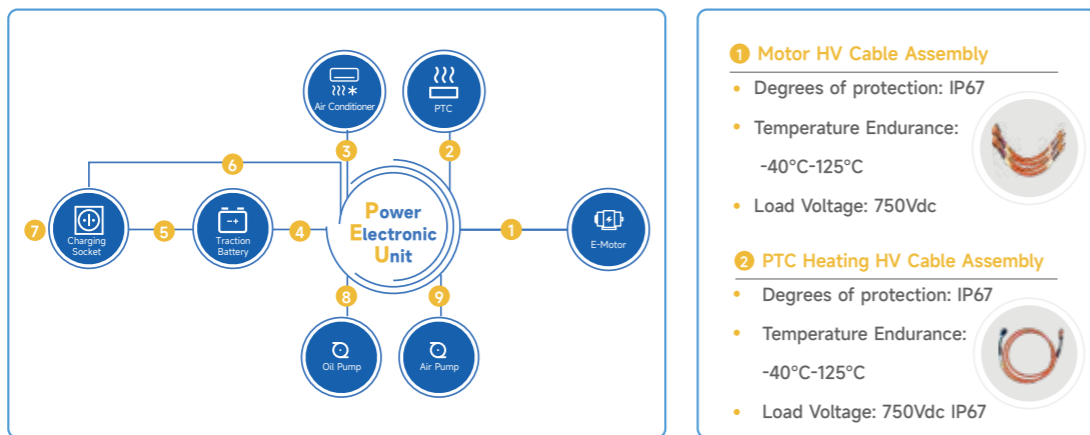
Air Conditioner

PTC

3

2

6

Power
Electronic
Unit

7 Charging Socket

5 Traction Battery

4

1

E-Motor

8

9

Oil Pump

Air Pump

1 Motor HV Cable Assembly

• Degrees of protection: IP67

• Temperature Endurance:
-40°C-125°C

• Load Voltage: 750Vdc

2 PTC Heating HV Cable Assembly

• Degrees of protection: IP67

• Temperature Endurance:
-40°C-125°C

• Load Voltage: 750Vdc IP67